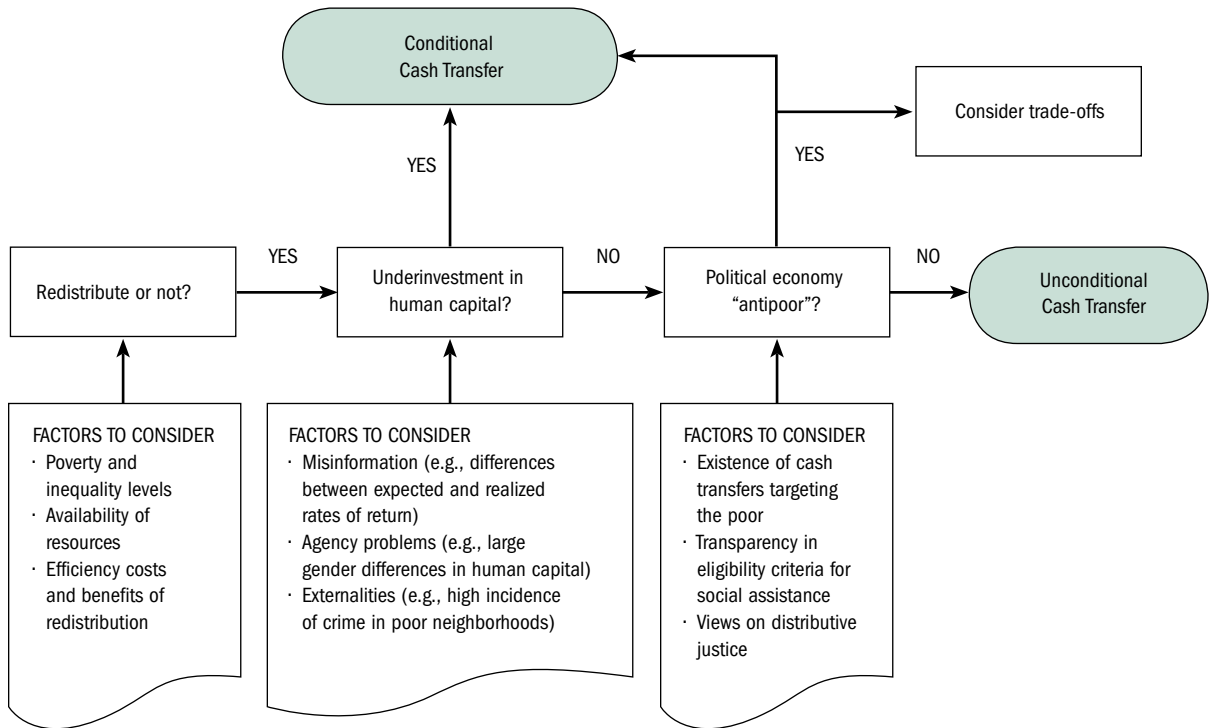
Conditional Cash Transfer

Consider trade-offs

YES

YES

Redistribute or not?

YES

Underinvestment in human capital?

NO

Political economy "antipoor"?

NO

Unconditional Cash Transfer

FACTORS TO CONSIDER
· Poverty and inequality levels
· Availability of resources
· Efficiency costs and benefits of redistribution

FACTORS TO CONSIDER
· Misinformation (e.g., differences between expected and realized rates of return)
· Agency problems (e.g., large gender differences in human capital)
· Externalities (e.g., high incidence of crime in poor neighborhoods)

FACTORS TO CONSIDER
· Existence of cash transfers targeting the poor
· Transparency in eligibility criteria for social assistance
· Views on distributive justice